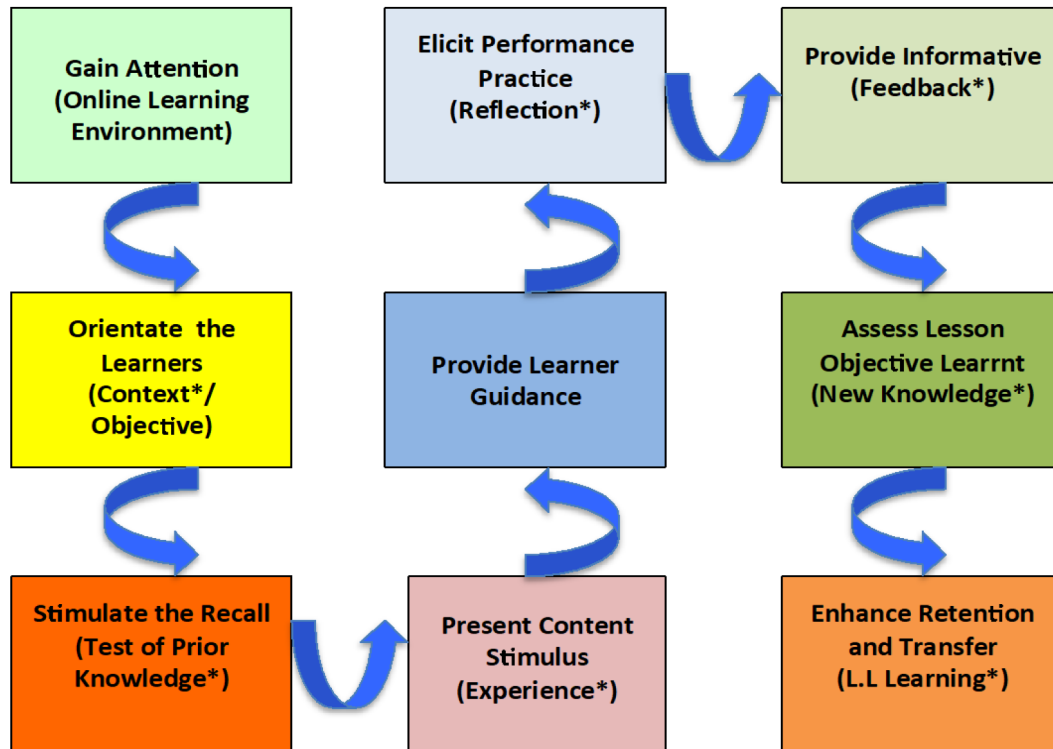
Gain Attention (Online Learning Environment)

Orientate the Learners (Context*/ Objective)

Stimulate the Recall (Test of Prior Knowledge*)

Present Content Stimulus (Experience*)

Provide Learner Guidance

Elicit Performance Practice (Reflection*)

Provide Informative (Feedback*)

Assess Lesson Objective Learrnt (New Knowledge*)

Enhance Retention and Transfer (L.L Learning*)